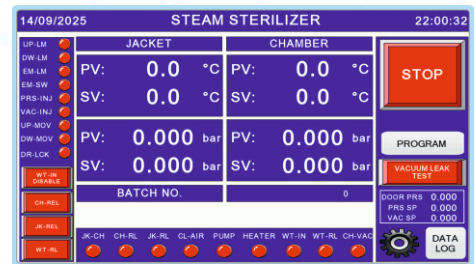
14/09/2025 STEAM STERILIZER 22:00:32

UP-LM
DW-LM
EM-LM
EM-SW
PRS-INJ
VAC-INJ
UP-MOV
DW-MOV
DR-LCK

WT-IN DISABLE
CH-REL
JK-REL
WT-RL

| JACKET | | | CHAMBER | | |
|---|---|---|---|---|---|
| PV: | 0.0 | °C | PV: | 0.0 | °C |
| SV: | 0.0 | °C | SV: | 0.0 | °C |
| PV: | 0.000 | bar | PV: | 0.000 | bar |
| SV: | 0.000 | bar | SV: | 0.000 | bar |

BATCH NO. 0

STOP

PROGRAM

VACUUM LEAK TEST

DOOR PRS 0.000
PRS SP 0.000
VAC SP 0.000

DATA LOG

JK-CH CH-RL JK-RL CL-AIR PUMP HEATER WT-IN WT-RL CH-VAC